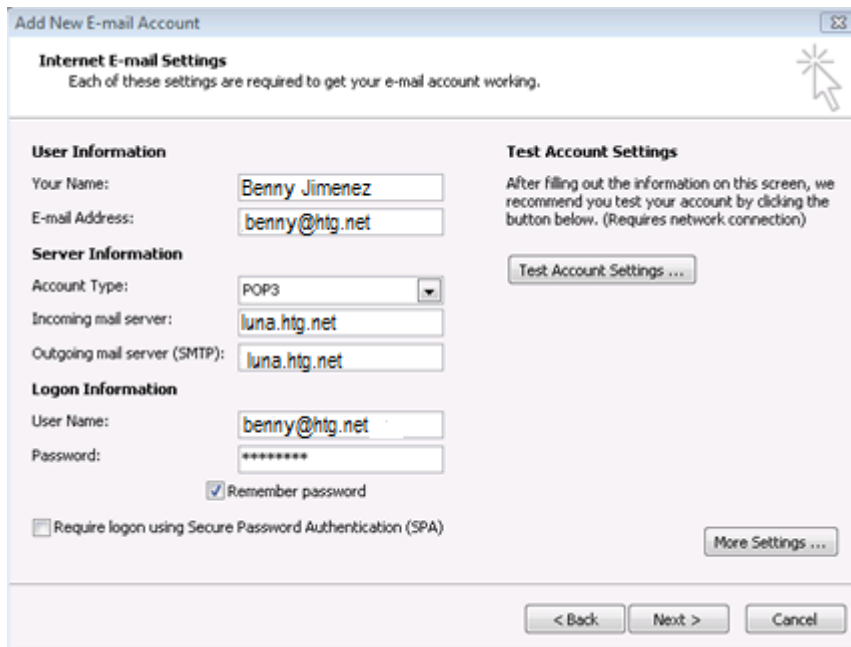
Add New E-mail Account

Internet E-mail Settings
Each of these settings are required to get your e-mail account working.

User Information
Your Name: Benny Jimenez
E-mail Address: benny@htg.net
Server Information
Account Type: POP3
Incoming mail server: luna.htg.net
Outgoing mail server (SMTP): luna.htg.net
Logon Information
User Name: benny@htg.net
Password: *********
Remember password
Require logon using Secure Password Authentication (SPA)

Test Account Settings
After filling out the information on this screen, we recommend you test your account by clicking the button below. (Requires network connection)

Test Account Settings ...

More Settings ...

< Back Next > Cancel